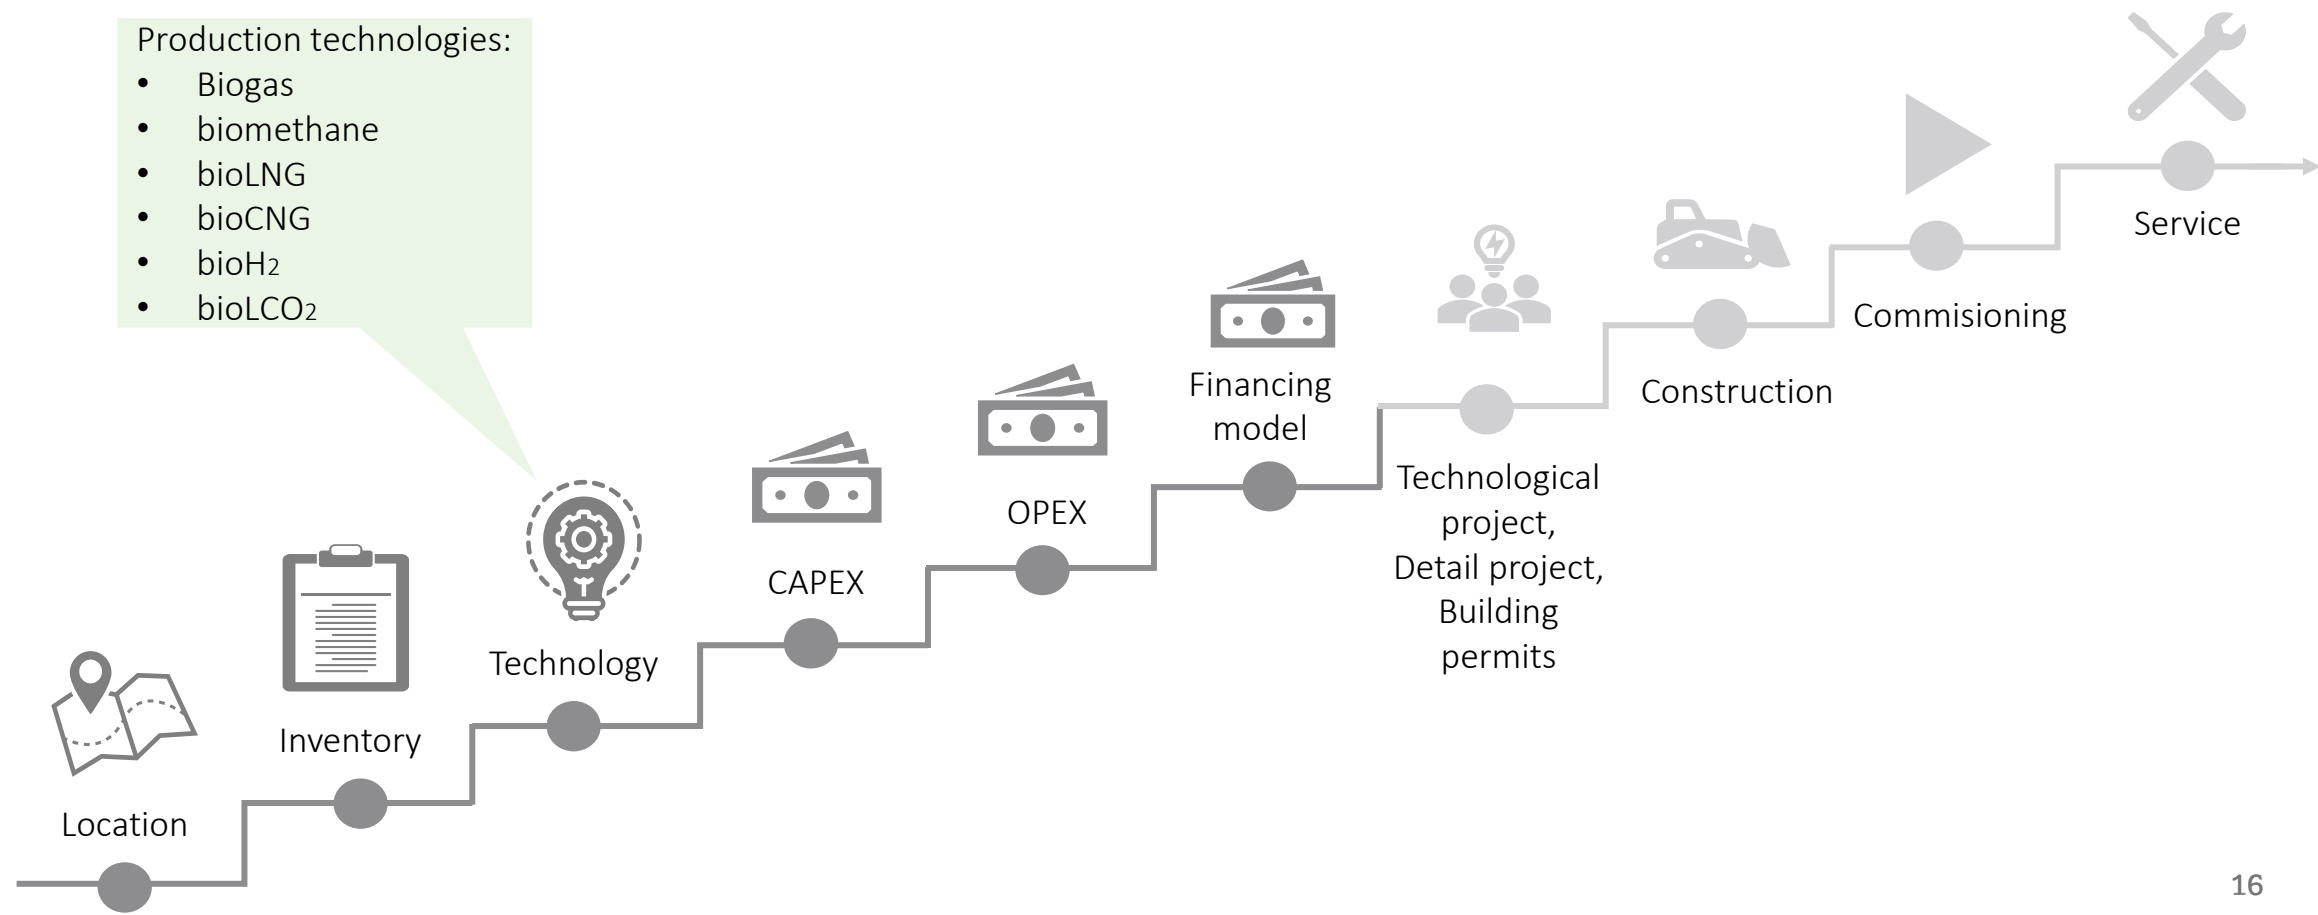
Production technologies:
- Biogas
- biomethane
- bioLNG
- bioCNG
- bio$H_2$
- bioL$CO_2$

Location

Inventory

Technology

CAPEX

OPEX

Financing model

Technological project, Detail project, Building permits

Construction

Commisioning

Service

16